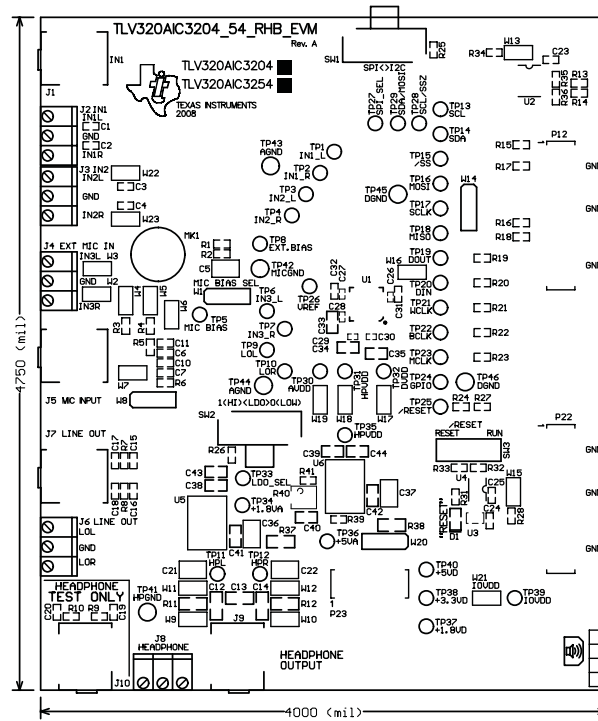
TLV320AIC3204_54_RHB_EVM
Rev. A
TLV320AIC3204
TLV320AIC3254
TEXAS INSTRUMENTS
2008
IN1
J1
SW1
SPI<>I2C
R25
R34
W13
C23
U2
R35
R13
R36
R14
J2 IN1
IN1L
C1
GND
C2
IN1R
J3 IN2
IN2L
W22
C3
GND
C4
IN2R
W23
J4 EXT MIC IN
IN3L
W3
GND
W2
IN3R
J5 MIC INPUT
J7 LINE OUT
J6 LINE OUT
LOL
GND
LOR
HEADPHONE
TEST ONLY
C20 R10 R9 C19
J8
HEADPHONE
J10
HEADPHONE
OUTPUT
TP27 SPI_SEL
TP29 SDA/MOSI
TP28 SCL/SSZ
TP13 SCL
TP14 SDA
TP15 /SS
TP16 MOSI
TP17 SCLK
TP18 MISO
TP19 DOUT
TP20 DIN
TP21 WCLK
TP22 BCLK
TP23 MCLK
TP24 GPIO
TP25 /RESET
TP46 DGND
TP45 DGND
W14
TP43 AGND
TP1 IN1_L
TP2 IN1_R
TP3 IN2_L
TP4 IN2_R
MK1
R1
R2
C5
TP8 EXT.BIAS
TP42 MICGND
MIC BIAS SEL
W1
TP6 IN3_L
TP26 VREF
TP5 MIC BIAS
W4
W5
W6
R3
R4
R5
C6
C11
C10
C7
R6
W7
W8
TP7 IN3_R
TP9 LOL
TP10 LOR
TP44 AGND
TP30 AVDD
TP31 HPVDD
TP32 DVDD
U1
W16
C26
C32
C27
C28
C33
C29
C34
C30
C35
W19
W18
W17
R15
R17
P12
R16
R18
R19
R20
R21
R22
R23
R24
R27
P22
/RESET
RESET
RUN
SW3
R33
R32
U4
W15
C25
R31
R28
C24
"RESET"
D1
U3
1(HI)<LDO>0(LOW)
SW2
R26
TP35 HPVDD
C39
C44
U6
C43
C38
TP33 LDO_SEL
R41
R40
TP34 +1.8VA
C37
U5
C36
C40
R39
C42
R37
R38
TP36 +5VA
W20
C41
TP11 HPL
TP12 HPR
C21
C22
TP41 HPGND
W11
C12
C13
C14
W12
R11
R12
W9
J9
W10
1
P23
TP40 +5VD
W21 IOVDD
TP38 +3.3VD
TP39 IOVDD
TP37 +1.8VD
GNI
GNI
GNI
GNI
GNI
GNI
GNI
4750 (mil)
4000 (mil)